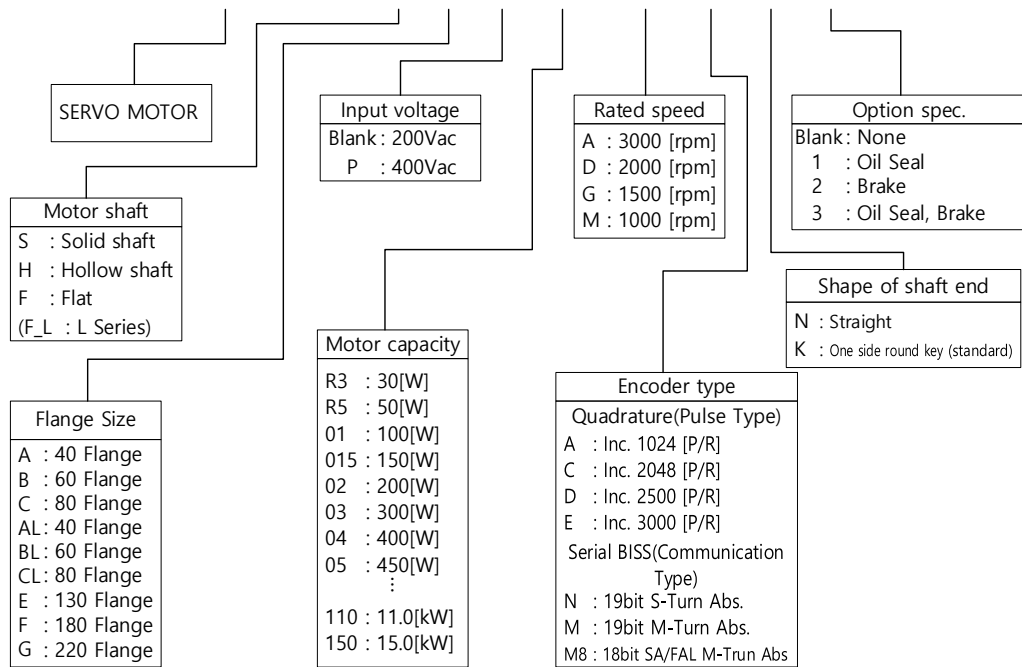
SERVO MOTOR

Input voltage
Blank : 200Vac
P : 400Vac

Rated speed
A : 3000 [rpm]
D : 2000 [rpm]
G : 1500 [rpm]
M : 1000 [rpm]

Option spec.
Blank : None
1 : Oil Seal
2 : Brake
3 : Oil Seal, Brake

Motor shaft
S : Solid shaft
H : Hollow shaft
F : Flat
(F_L : L Series)

Shape of shaft end
N : Straight
K : One side round key (standard)

Motor capacity
R3 : 30[W]
R5 : 50[W]
01 : 100[W]
015 : 150[W]
02 : 200[W]
03 : 300[W]
04 : 400[W]
05 : 450[W]
⋮
110 : 11.0[kW]
150 : 15.0[kW]

Flange Size
A : 40 Flange
B : 60 Flange
C : 80 Flange
AL : 40 Flange
BL : 60 Flange
CL : 80 Flange
E : 130 Flange
F : 180 Flange
G : 220 Flange

Encoder type
Quadrature(Pulse Type)
A : Inc. 1024 [P/R]
C : Inc. 2048 [P/R]
D : Inc. 2500 [P/R]
E : Inc. 3000 [P/R]
Serial BISS(Communication Type)
N : 19bit S-Turn Abs.
M : 19bit M-Turn Abs.
M8 : 18bit SA/FAL M-Trun Abs